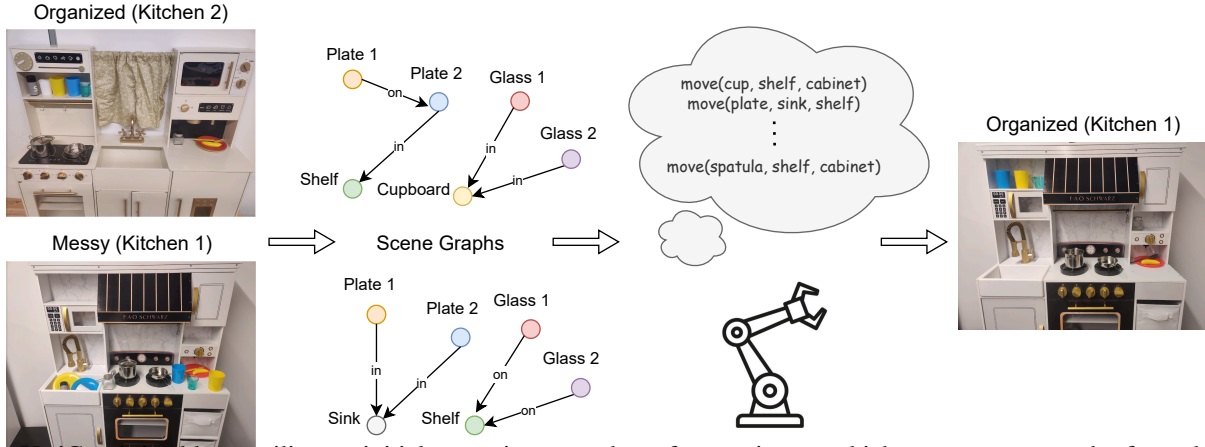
Organized (Kitchen 2)

Messy (Kitchen 1)

Plate 1

Plate 2

on

Glass 1

Glass 2

in

in

in

Shelf

Cupboard

Scene Graphs

Plate 1

Plate 2

Glass 1

Glass 2

in

in

on

on

Sink

Shelf

move(cup, shelf, cabinet)
move(plate, sink, shelf)
⋮
move(spatula, shelf, cabinet)

Organized (Kitchen 1)

FAO SCHWARZ

FAO SCHWARZ